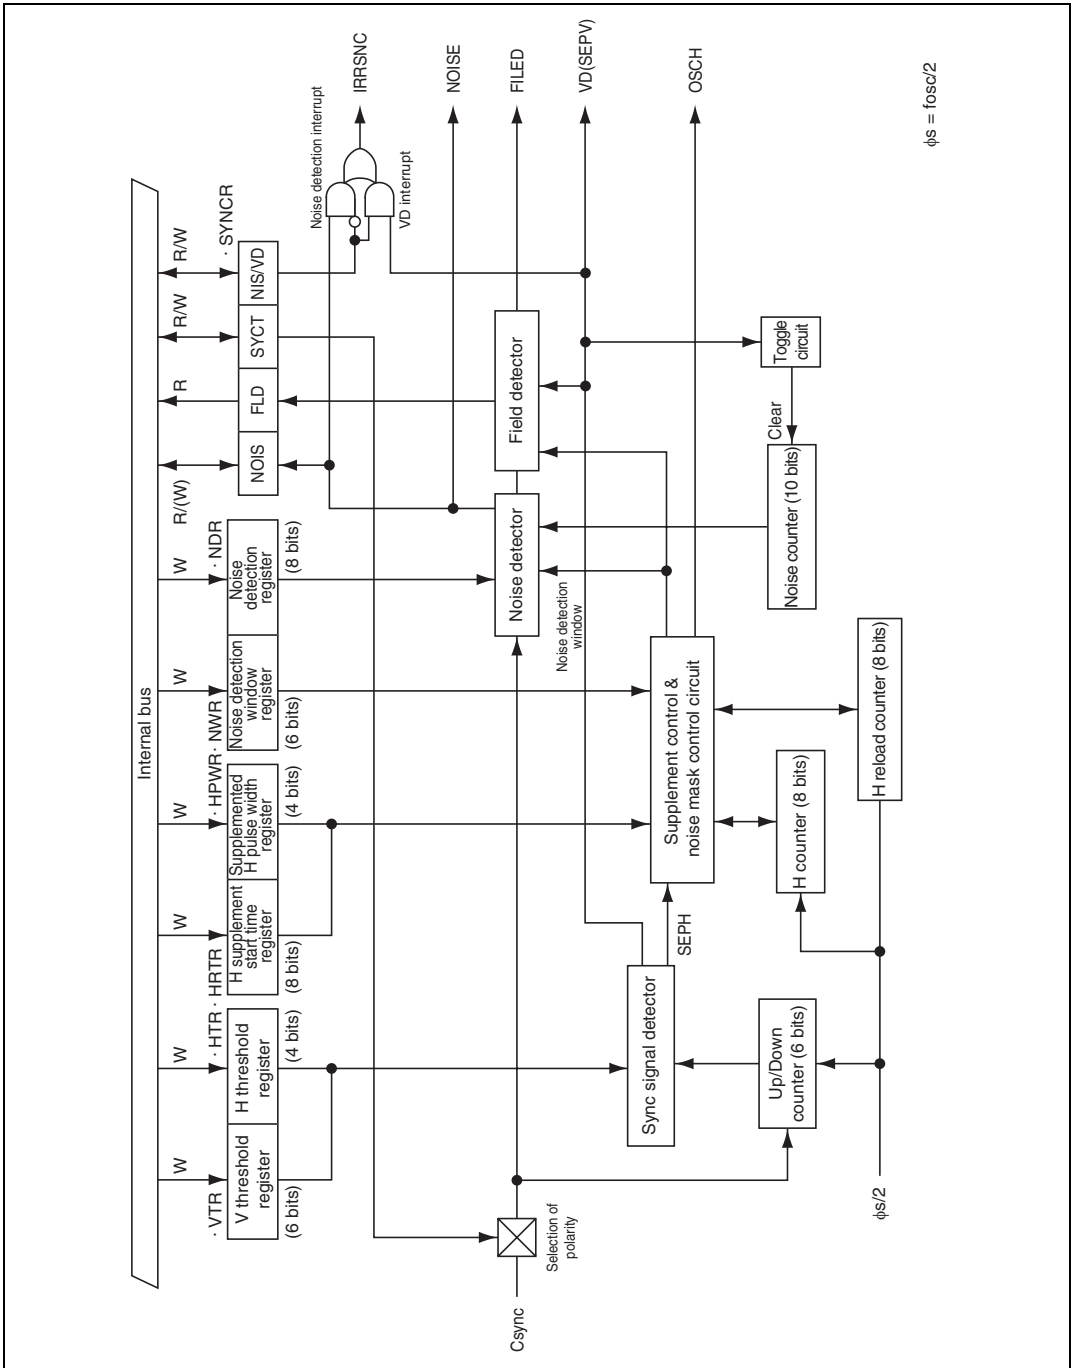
Internal bus

W
· VTR
V threshold register
(6 bits)

W
· HTR
H threshold register
(4 bits)

W
· HRTR
H supplement start time register
(8 bits)

W
· HPWR
Supplemented H pulse width register
(4 bits)

W
· NWR
Noise detection window register
(6 bits)

W
· NDR
Noise detection register
(8 bits)

R/(W)
NOIS

R
FLD

R/W
SYCT

R/W
NIS/VD
· SYNCR

Noise detection interrupt
VD interrupt

IRRSNC
NOISE
FILED
VD(SEPV)
OSCH

$\phi s = fosc/2$

Csync
Selection of polarity

Sync signal detector
SEPH

Up/Down counter (6 bits)

$\phi s/2$

Supplement control & noise mask control circuit

H counter (8 bits)

H reload counter (8 bits)

Noise detector
Noise detection window

Field detector

Noise counter (10 bits)

Clear

Toggle circuit